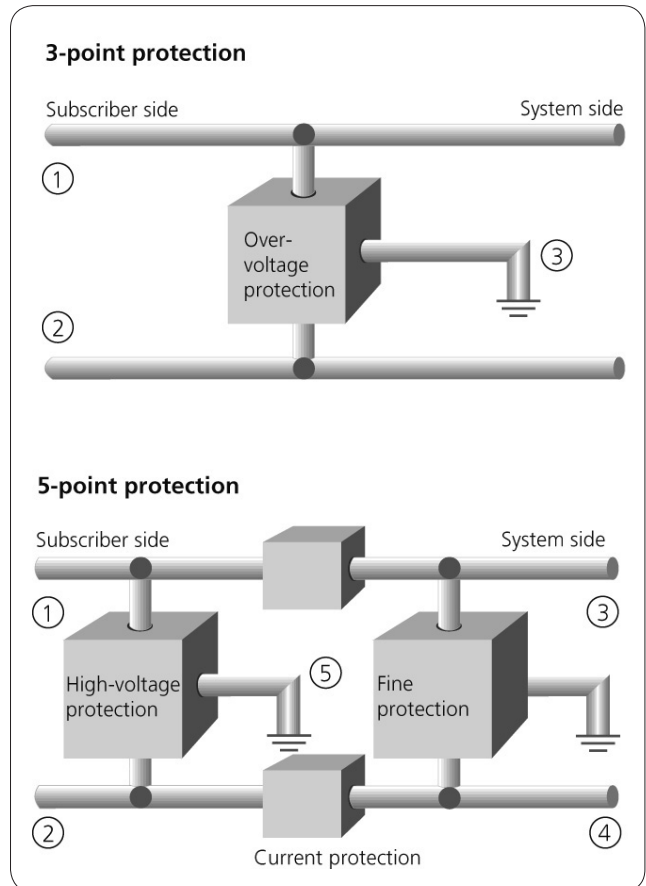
3-point protection

Subscriber side

System side

①

Over-voltage protection

③

②

5-point protection

Subscriber side

System side

①

③

High-voltage protection

⑤

Fine protection

②

④

Current protection